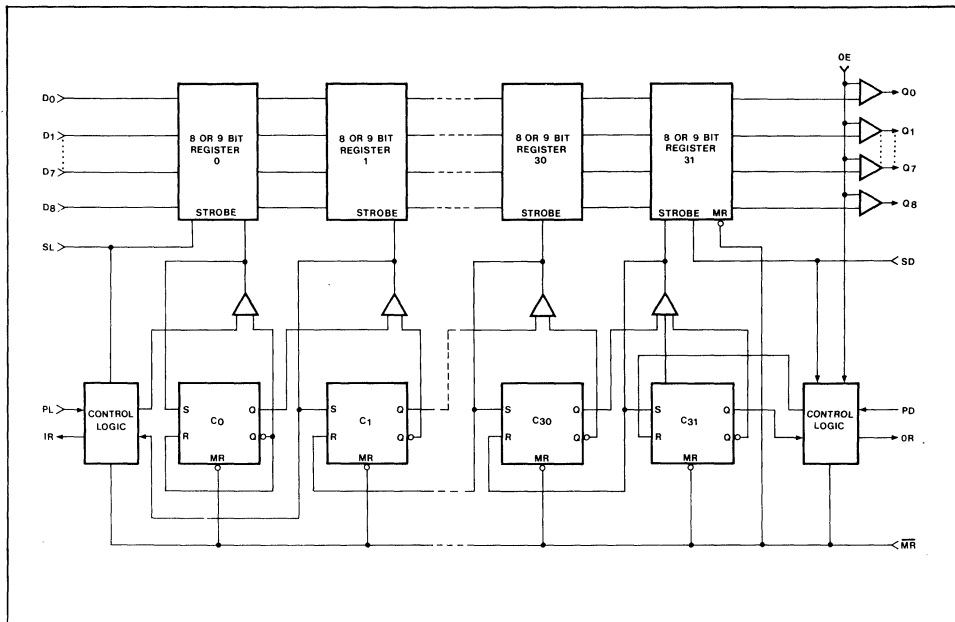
OE

D0

D1

D7

D8

SL

8 OR 9 BIT REGISTER 0

STROBE

8 OR 9 BIT REGISTER 1

STROBE

8 OR 9 BIT REGISTER 30

STROBE

8 OR 9 BIT REGISTER 31

STROBE MR

Q0

Q1

Q7

Q8

SD

PL

IR

CONTROL LOGIC

S R C0 Q $\overline{Q}$ MR

S R C1 Q $\overline{Q}$ MR

S R C30 Q $\overline{Q}$ MR

S R C31 Q $\overline{Q}$ MR

CONTROL LOGIC

PD

OR

$\overline{MR}$